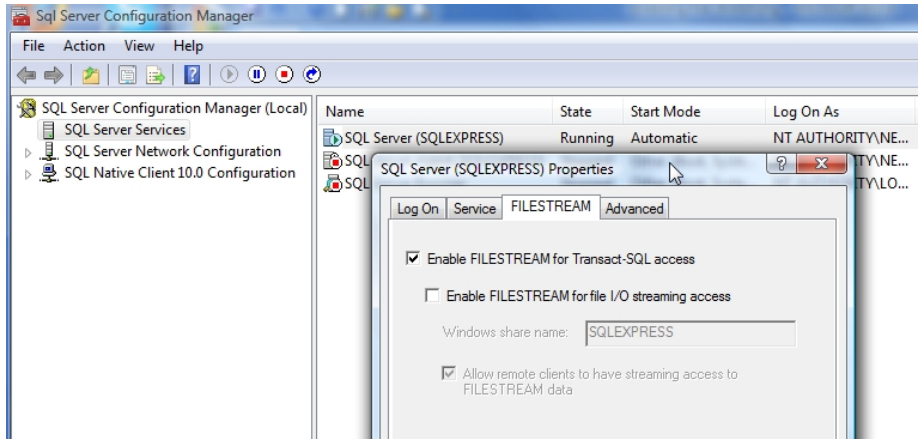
Sql Server Configuration Manager

File Action View Help

SQL Server Configuration Manager (Local)
SQL Server Services
SQL Server Network Configuration
SQL Native Client 10.0 Configuration

| Name | State | Start Mode | Log On As |
|---|---|---|---|
| SQL Server (SQLEXPRESS) | Running | Automatic | NT AUTHORITY\NE... |
| SQL | | | TY\NE... |
| SQL | | | TY\LO... |

SQL Server (SQLEXPRESS) Properties

? X

Log On | Service | FILESTREAM | Advanced

Enable FILESTREAM for Transact-SQL access

Enable FILESTREAM for file I/O streaming access

Windows share name: SQLEXPRESS

Allow remote clients to have streaming access to FILESTREAM data